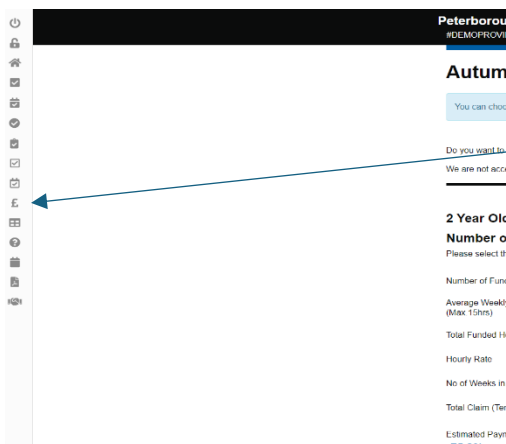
Peterborou
#DEMOPROVI

Autum

You can choo

Do you want to

We are not acc

2 Year Old

Number o
Please select th

Number of Fund

Average Weekly
(Max 15hrs)

Total Funded H

Hourly Rate

No of Weeks in

Total Claim (Ter

Estimated Paym